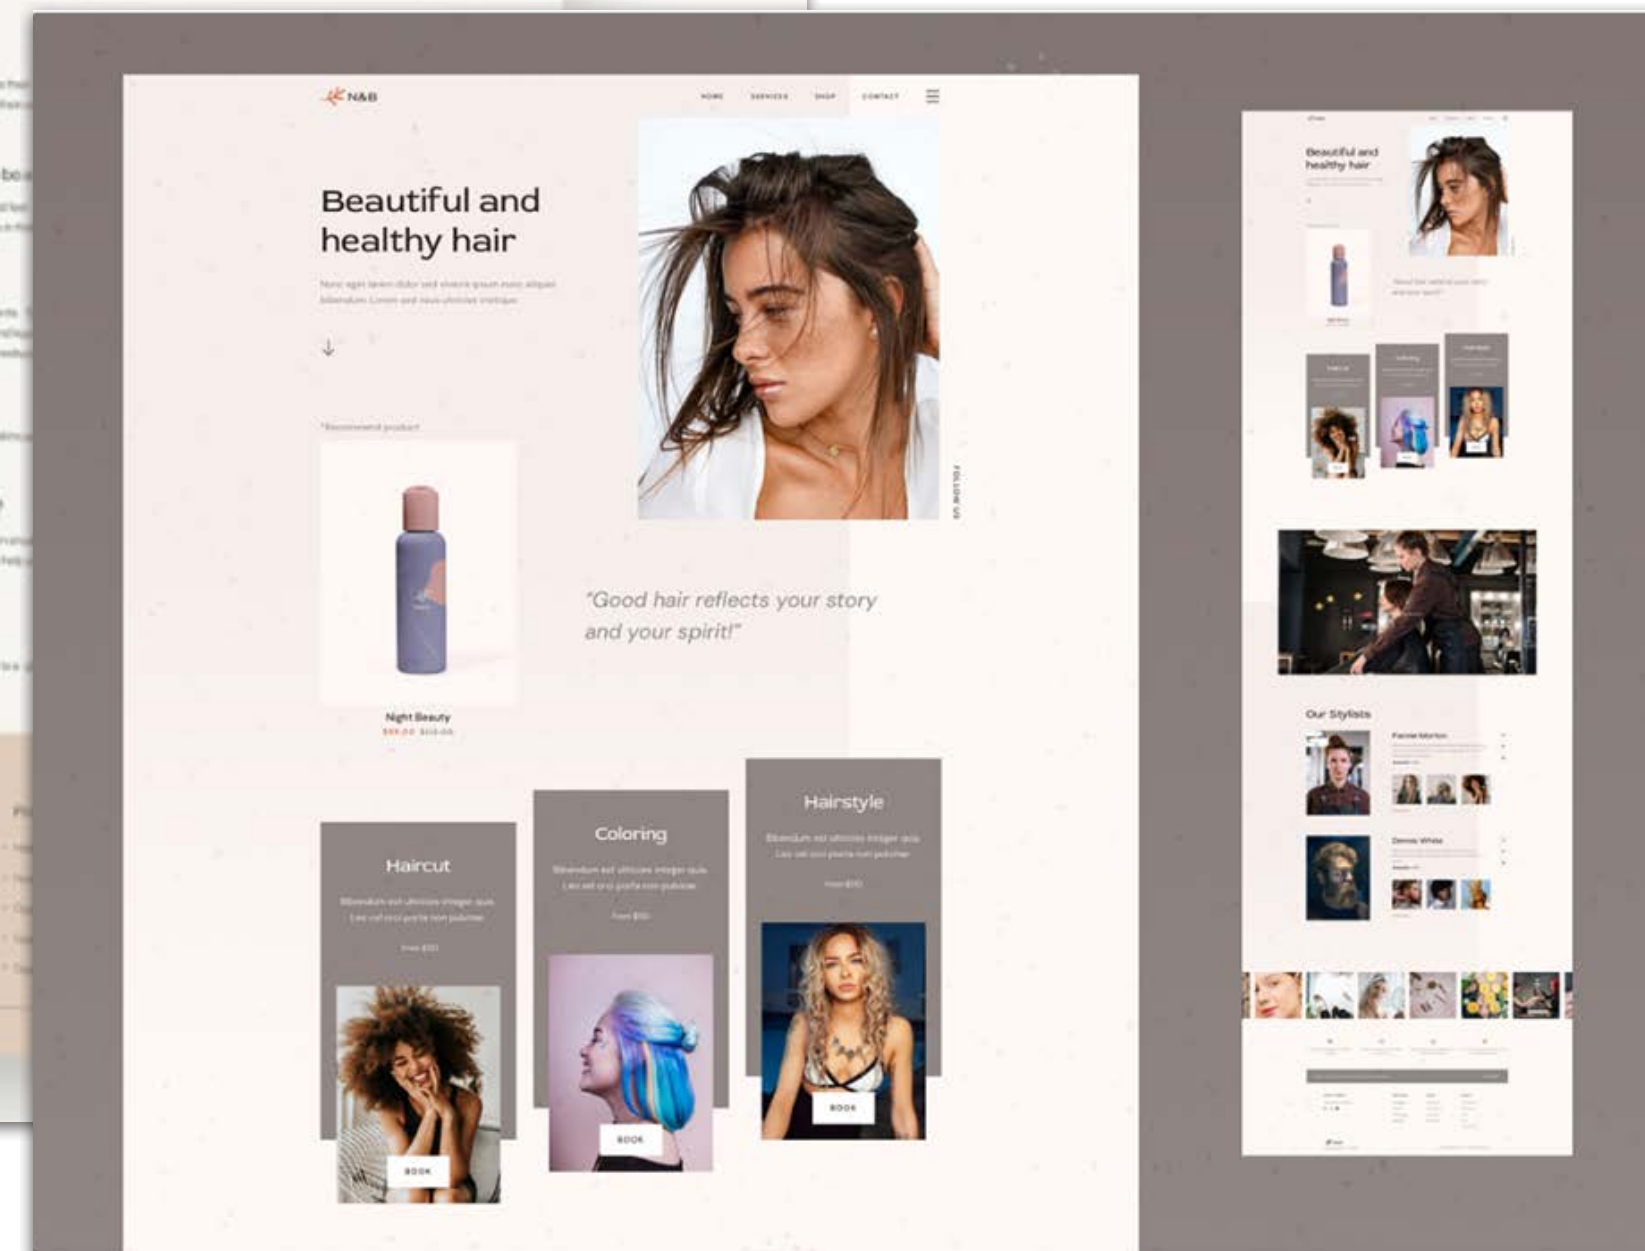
N&B

HOME SERVICES SHOP CONTACT

Beautiful and healthy hair

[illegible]

*Recommend product

Night Beauty

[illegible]

FOLLOW US

"Good hair reflects your story and your spirit!"

Haircut

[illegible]

BOOK

Coloring

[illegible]

BOOK

Hairstyle

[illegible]

BOOK

Beautiful and healthy hair

Our Stylists